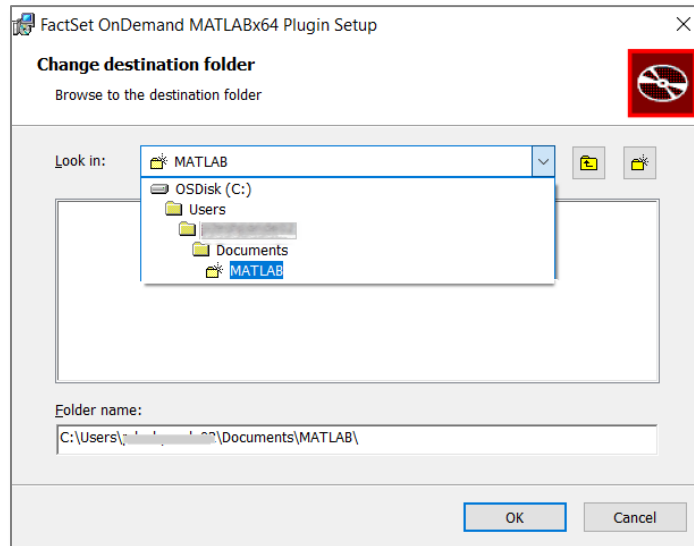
FactSet OnDemand MATLABx64 Plugin Setup

Change destination folder

Browse to the destination folder

Look in: MATLAB

OSDisk (C:)
Users
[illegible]
Documents
MATLAB

Folder name:

C:\Users\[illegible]\Documents\MATLAB\

OK Cancel